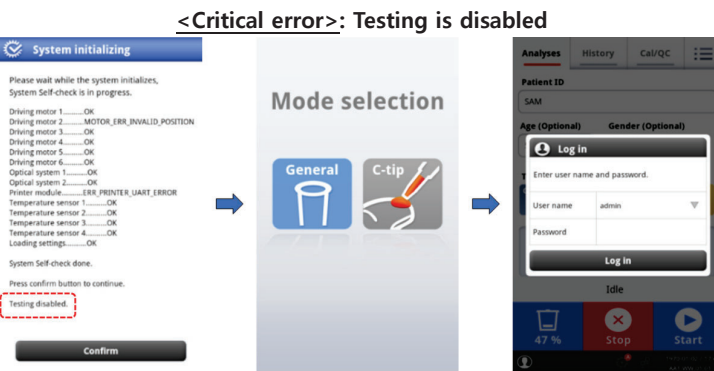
<Critical error>: Testing is disabled

System initializing

Please wait while the system initializes, System Self-check is in progress.

Driving motor 1..........OK
Driving motor 2..........MOTOR_ERR_INVALID_POSITION
Driving motor 3..........OK
Driving motor 4..........OK
Driving motor 5..........OK
Driving motor 6..........OK
Optical system 1..........OK
Optical system 2..........OK
Printer module..........ERR_PRINTER_UART_ERROR
Temperature sensor 1..........OK
Temperature sensor 2..........OK
Temperature sensor 3..........OK
Temperature sensor 4..........OK
Loading settings..........OK

System Self-check done.

Press confirm button to continue.

Testing disabled.

Confirm

Mode selection

General

C-tip

Analyses History Cal/QC

Patient ID

SAM

Age (Optional) Gender (Optional)

Log in

Enter user name and password.

User name admin

Password

Log in

Idle

47 %

Stop

Start